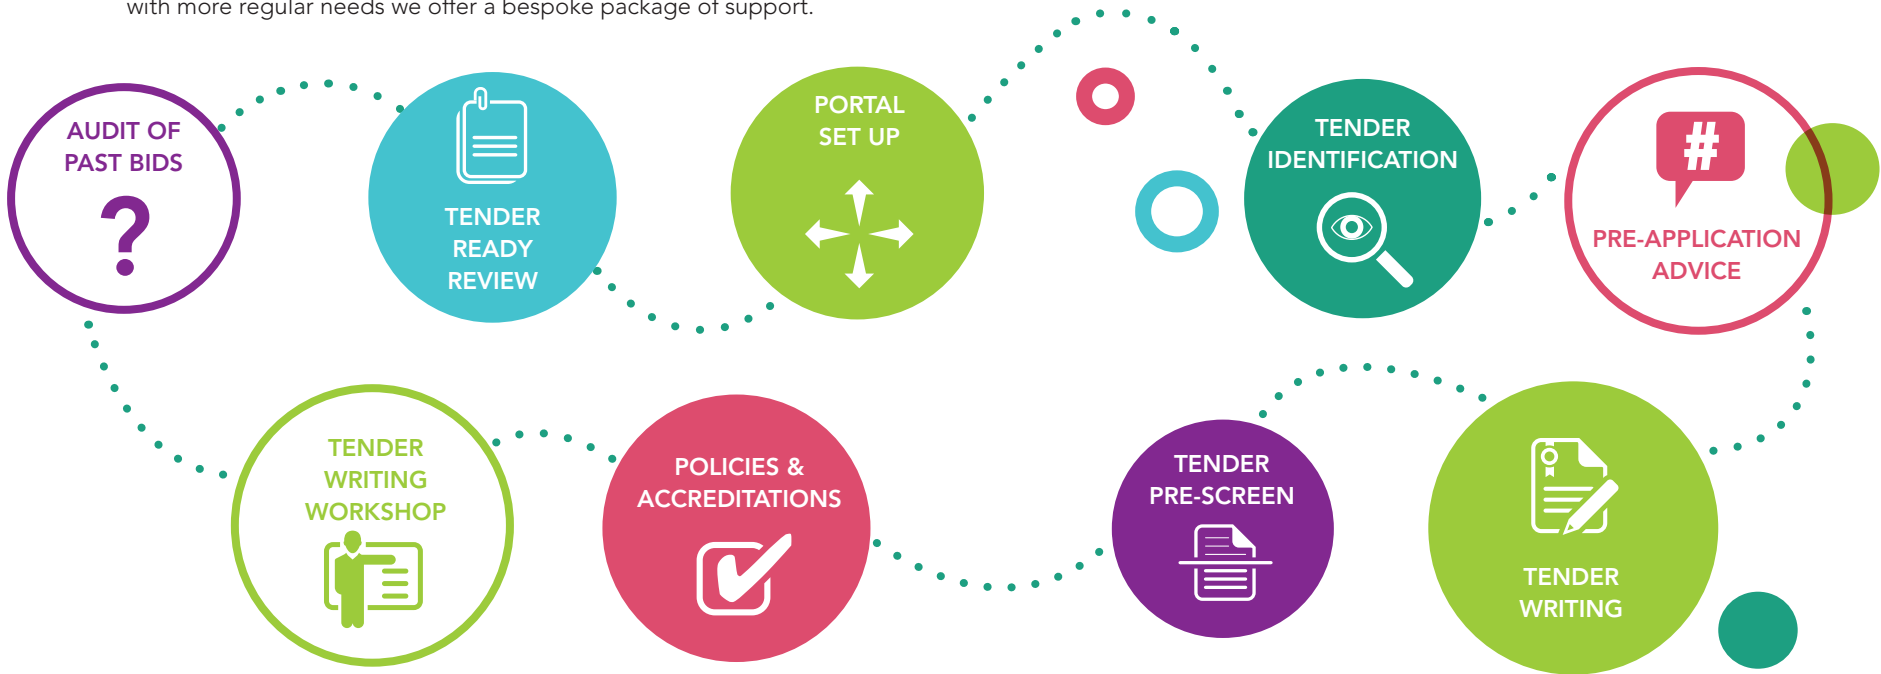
with more regular needs we offer a bespoke package of support.

AUDIT OF PAST BIDS

?

TENDER READY REVIEW

PORTAL SET UP

TENDER IDENTIFICATION

#

PRE-APPLICATION ADVICE

TENDER WRITING WORKSHOP

POLICIES & ACCREDITATIONS

TENDER PRE-SCREEN

TENDER WRITING